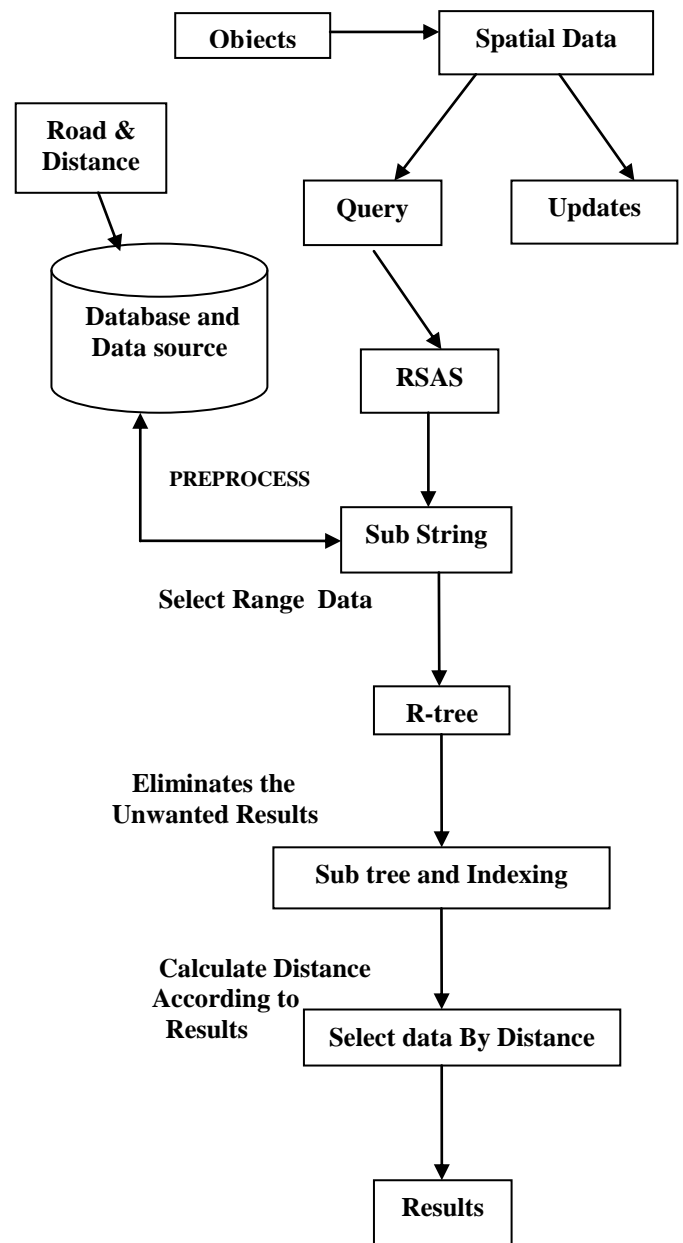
Obiects

Spatial Data

Road & Distance

Query

Updates

Database and Data source

RSAS

PREPROCESS

Sub String

Select Range Data

R-tree

Eliminates the Unwanted Results

Sub tree and Indexing

Calculate Distance According to Results

Select data By Distance

Results